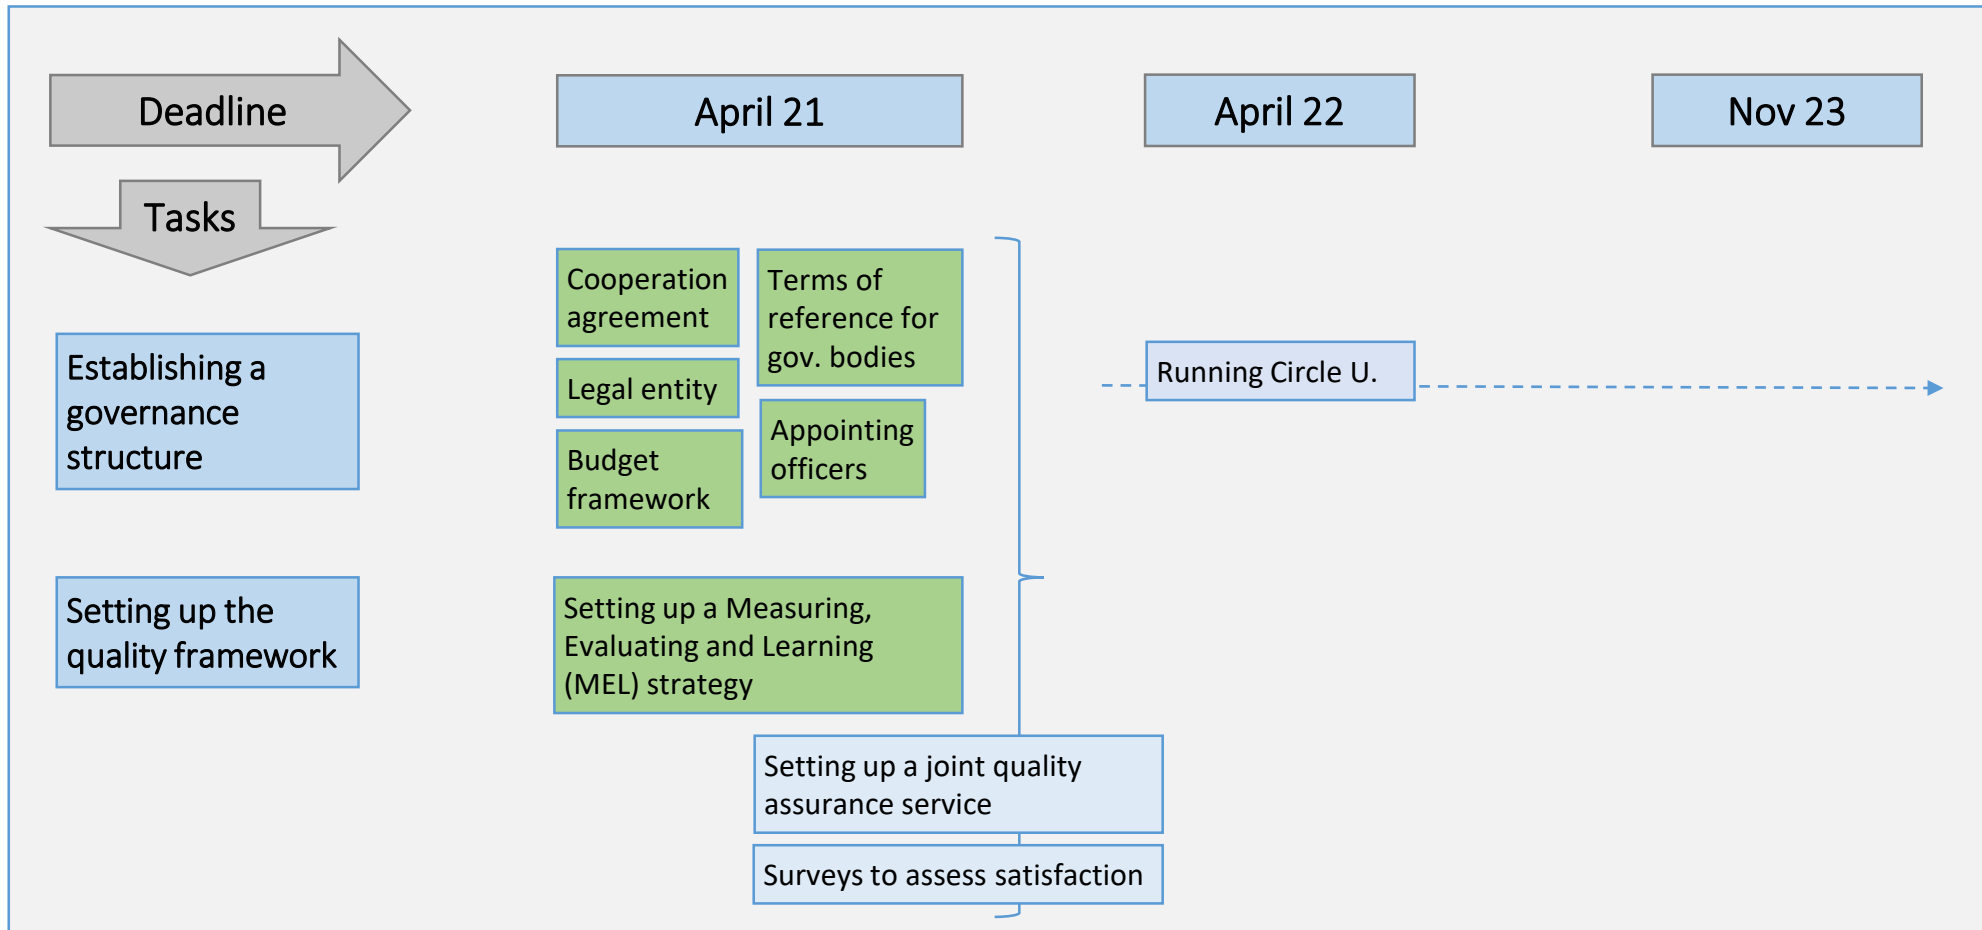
Deadline

Tasks

April 21

April 22

Nov 23

Establishing a governance structure

Cooperation agreement

Terms of reference for gov. bodies

Legal entity

Budget framework

Appointing officers

Running Circle U.

Setting up the quality framework

Setting up a Measuring, Evaluating and Learning (MEL) strategy

Setting up a joint quality assurance service

Surveys to assess satisfaction